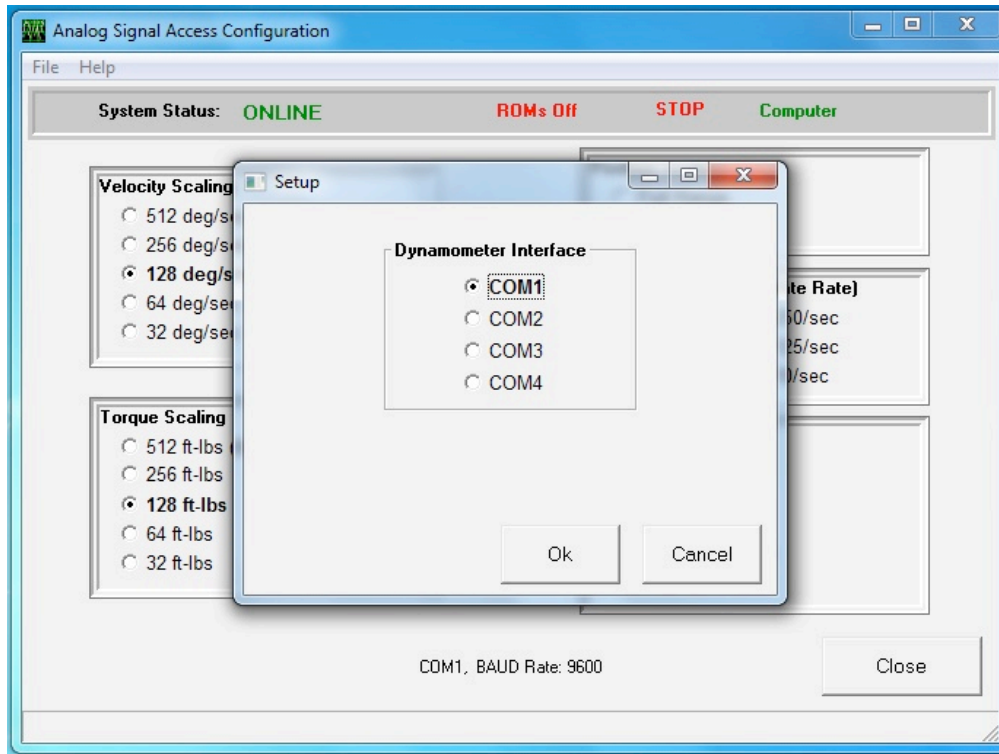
Analog Signal Access Configuration

File Help

System Status: ONLINE ROMs Off STOP Computer

Velocity Scaling
512 deg/se
256 deg/se
128 deg/s
64 deg/sec
32 deg/sec

Torque Scaling
512 ft-lbs
256 ft-lbs
128 ft-lbs
64 ft-lbs
32 ft-lbs

te Rate)
50/sec
25/sec
)/sec

Setup

Dynamometer Interface
COM1
COM2
COM3
COM4

Ok Cancel

COM1, BAUD Rate: 9600

Close